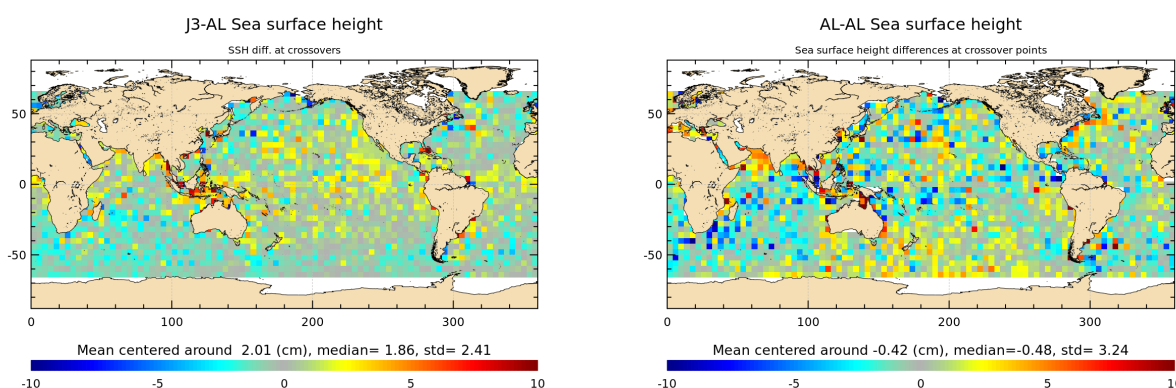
J3-AL Sea surface height

SSH diff. at crossovers

50
0
-50

0 100 200 300

Mean centered around 2.01 (cm), median= 1.86, std= 2.41

-10 -5 0 5 10

AL-AL Sea surface height

Sea surface height differences at crossover points

50
0
-50

0 100 200 300

Mean centered around -0.42 (cm), median=-0.48, std= 3.24

-10 -5 0 5 10